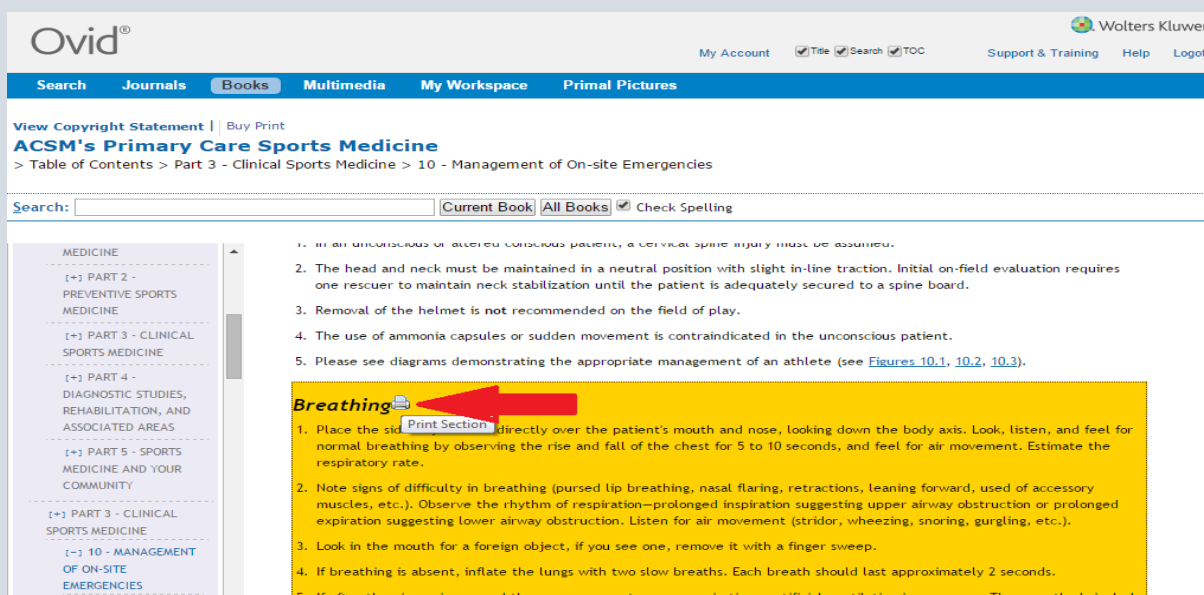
Ovid®

Wolters Kluwer

My Account Title Search TOC Support & Training Help Logoff

Search Journals Books Multimedia My Workspace Primal Pictures

View Copyright Statement | Buy Print

ACSM's Primary Care Sports Medicine

> Table of Contents > Part 3 - Clinical Sports Medicine > 10 - Management of On-site Emergencies

Search: Current Book All Books Check Spelling

MEDICINE

[+] PART 2 - PREVENTIVE SPORTS MEDICINE

[+] PART 3 - CLINICAL SPORTS MEDICINE

[+] PART 4 - DIAGNOSTIC STUDIES, REHABILITATION, AND ASSOCIATED AREAS

[+] PART 5 - SPORTS MEDICINE AND YOUR COMMUNITY

[+] PART 3 - CLINICAL SPORTS MEDICINE

[−] 10 - MANAGEMENT OF ON-SITE EMERGENCIES

1. In an unconscious or altered conscious patient, a cervical spine injury must be assumed.

2. The head and neck must be maintained in a neutral position with slight in-line traction. Initial on-field evaluation requires one rescuer to maintain neck stabilization until the patient is adequately secured to a spine board.

3. Removal of the helmet is not recommended on the field of play.

4. The use of ammonia capsules or sudden movement is contraindicated in the unconscious patient.

5. Please see diagrams demonstrating the appropriate management of an athlete (see Figures 10.1, 10.2, 10.3).

Breathing

Print Section

1. Place the side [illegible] directly over the patient's mouth and nose, looking down the body axis. Look, listen, and feel for normal breathing by observing the rise and fall of the chest for 5 to 10 seconds, and feel for air movement. Estimate the respiratory rate.

2. Note signs of difficulty in breathing (pursed lip breathing, nasal flaring, retractions, leaning forward, used of accessory muscles, etc.). Observe the rhythm of respiration—prolonged inspiration suggesting upper airway obstruction or prolonged expiration suggesting lower airway obstruction. Listen for air movement (stridor, wheezing, snoring, gurgling, etc.).

3. Look in the mouth for a foreign object, if you see one, remove it with a finger sweep.

4. If breathing is absent, inflate the lungs with two slow breaths. Each breath should last approximately 2 seconds.

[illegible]